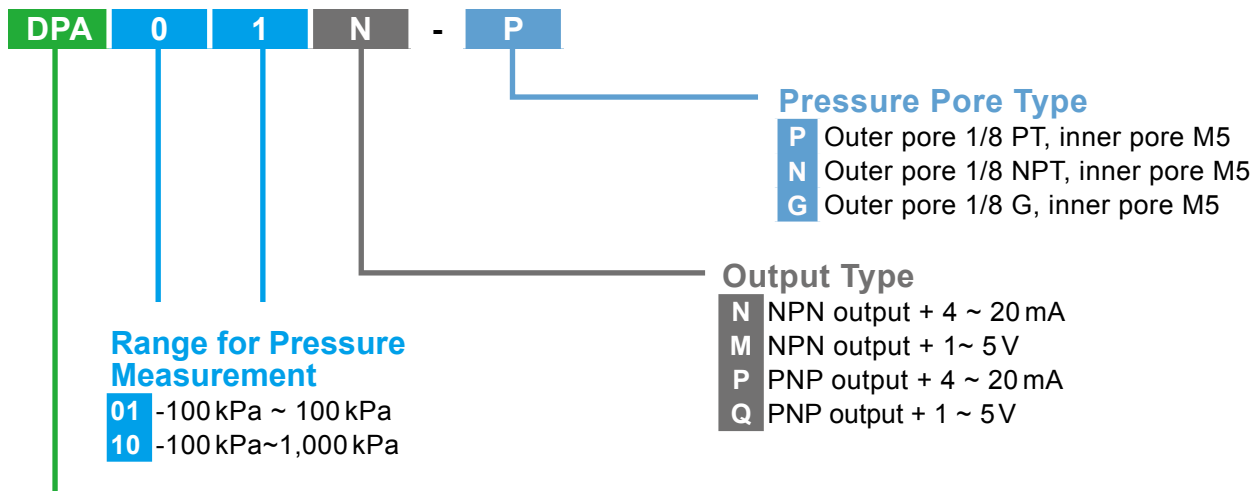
DPA 0 1 N - P

Pressure Pore Type

P Outer pore 1/8 PT, inner pore M5

N Outer pore 1/8 NPT, inner pore M5

G Outer pore 1/8 G, inner pore M5

Output Type

N NPN output + 4 ~ 20 mA

M NPN output + 1~ 5 V

P PNP output + 4 ~ 20 mA

Q PNP output + 1 ~ 5 V

Range for Pressure Measurement

01 -100 kPa ~ 100 kPa

10 -100 kPa~1,000 kPa